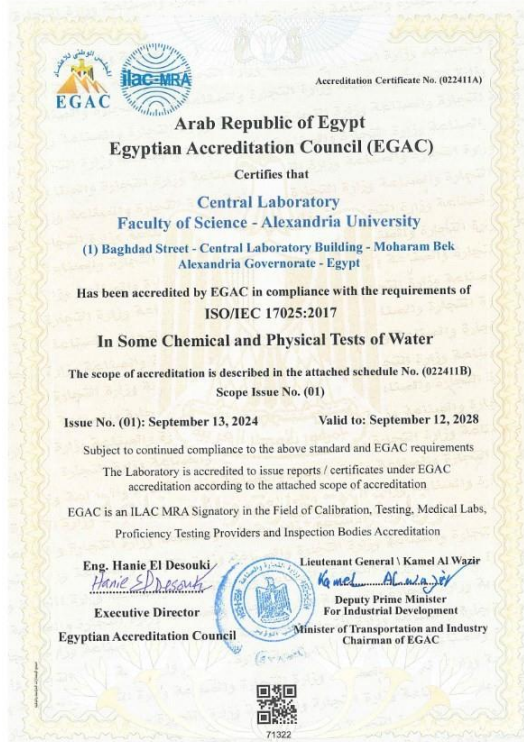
EGAC

ilac-MRA

Accreditation Certificate No. (022411A)

Arab Republic of Egypt
Egyptian Accreditation Council (EGAC)

Certifies that

Central Laboratory
Faculty of Science - Alexandria University

(1) Baghdad Street - Central Laboratory Building - Moharam Bek
Alexandria Governorate - Egypt

Has been accredited by EGAC in compliance with the requirements of
ISO/IEC 17025:2017

In Some Chemical and Physical Tests of Water

The scope of accreditation is described in the attached schedule No. (022411B)
Scope Issue No. (01)

Issue No. (01): September 13, 2024 Valid to: September 12, 2028

Subject to continued compliance to the above standard and EGAC requirements

The Laboratory is accredited to issue reports / certificates under EGAC accreditation according to the attached scope of accreditation

EGAC is an ILAC MRA Signatory in the Field of Calibration, Testing, Medical Labs, Proficiency Testing Providers and Inspection Bodies Accreditation

Eng. Hanie El Desouki
Hanie El Desouki
Executive Director
Egyptian Accreditation Council

Lieutenant General \ Kamel Al Wazir
Kamel Al Wazir
Deputy Prime Minister
For Industrial Development
Minister of Transportation and Industry
Chairman of EGAC

71322